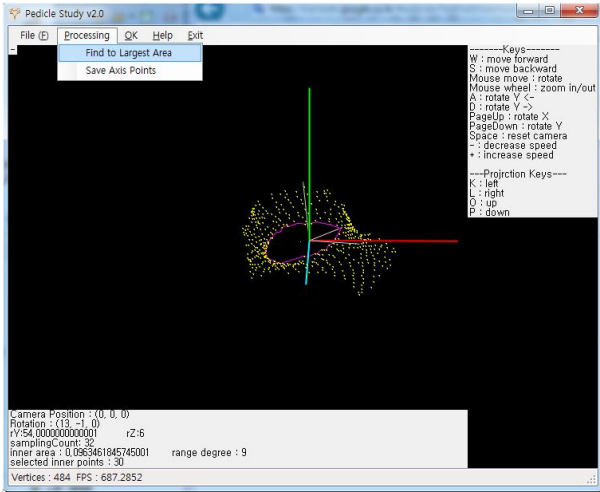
Pedicle Study v2.0

File (F) Processing OK Help Exit

Find to Largest Area
Save Axis Points

--------Keys--------
W : move forward
S : move backward
Mouse move : rotate
Mouse wheel : zoom in/out
A : rotate Y <-
D : rotate Y ->
PageUp : rotate X
PageDown : rotate Y
Space : reset camera
- : decrease speed
+ : increase speed

---Projrction Keys---
K : left
L : right
O : up
P : down

Camera Position : (0, 0, 0)
Rotation : (13, -1, 0)
rY:54,0000000000001 rZ:6
samplingCount: 32
inner area : 0,0963461845745001 range degree : 9
selected inner points : 30

Vertices : 484 FPS : 687.2852